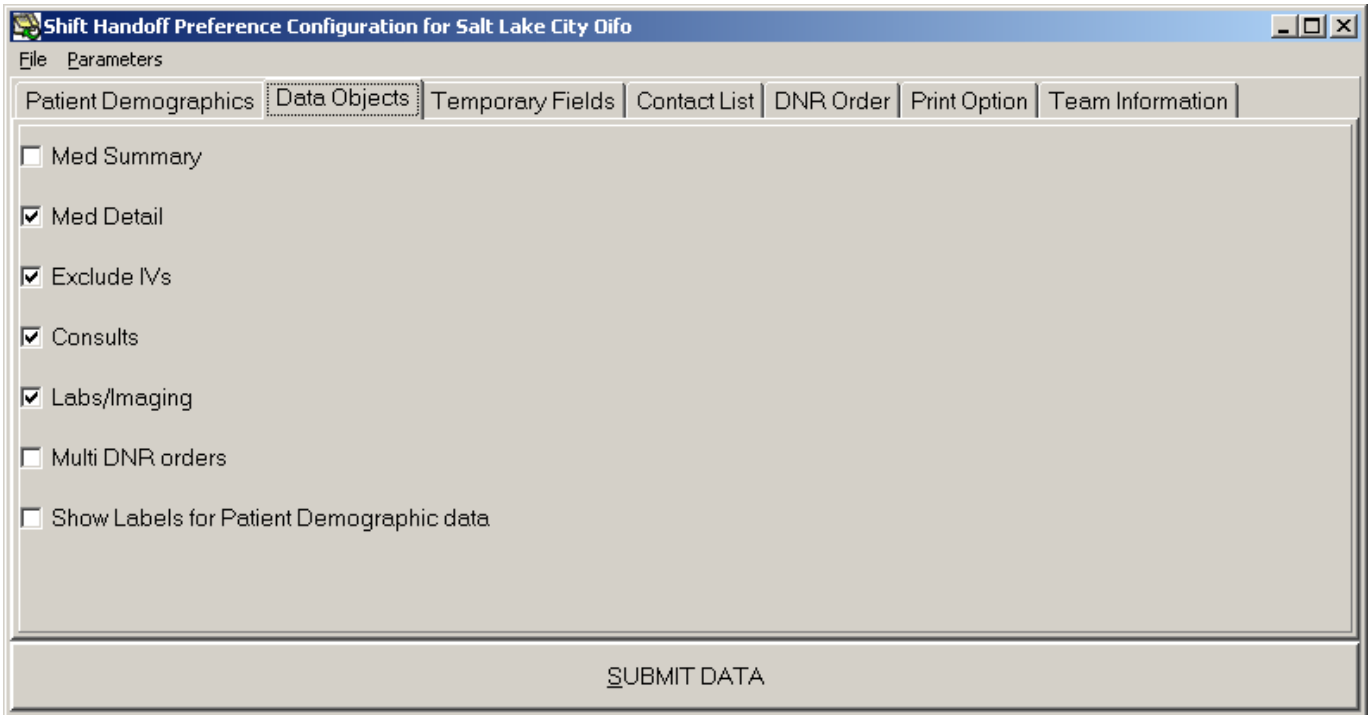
Shift Handoff Preference Configuration for Salt Lake City Oifo

File Parameters

Patient Demographics | Data Objects | Temporary Fields | Contact List | DNR Order | Print Option | Team Information

☐ Med Summary

☑ Med Detail

☑ Exclude IVs

☑ Consults

☑ Labs/Imaging

☐ Multi DNR orders

☐ Show Labels for Patient Demographic data

SUBMIT DATA